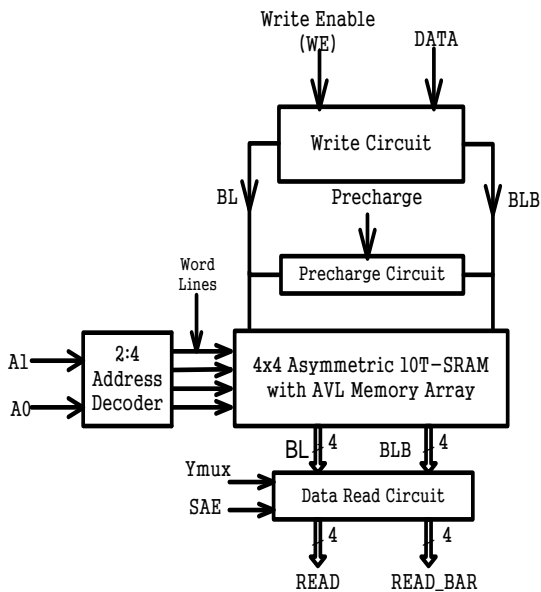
Write Enable
(WE)

DATA

Write Circuit

BL

Precharge

BLB

Word Lines

Precharge Circuit

A1

A0

2:4 Address Decoder

4x4 Asymmetric 10T-SRAM with AVL Memory Array

BL

4

BLB

4

Ymux

SAE

Data Read Circuit

4

4

READ

READ_BAR